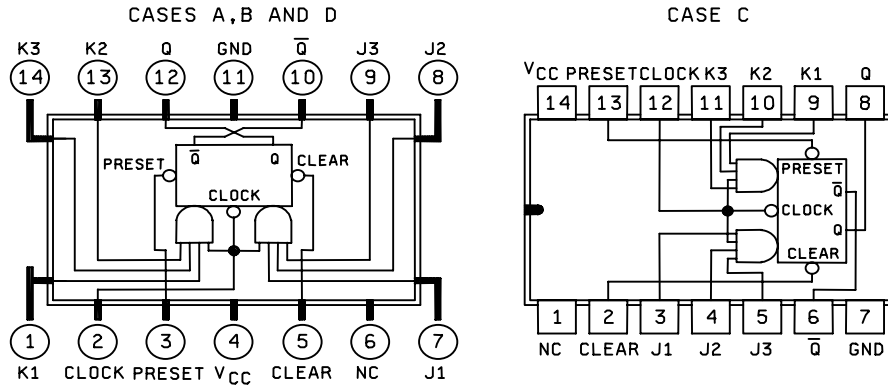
CASES A,B AND D

K3 K2 Q GND $\overline{Q}$ J3 J2

14 13 12 11 10 9 8

$\overline{Q}$ Q

PRESET CLEAR

CLOCK

1 2 3 4 5 6 7

K1 CLOCK PRESET $V_{CC}$ CLEAR NC J1

CASE C

$V_{CC}$ PRESET CLOCK K3 K2 K1 Q

14 13 12 11 10 9 8

PRESET

$\overline{Q}$

CLOCK

Q

CLEAR

1 2 3 4 5 6 7

NC CLEAR J1 J2 J3 $\overline{Q}$ GND